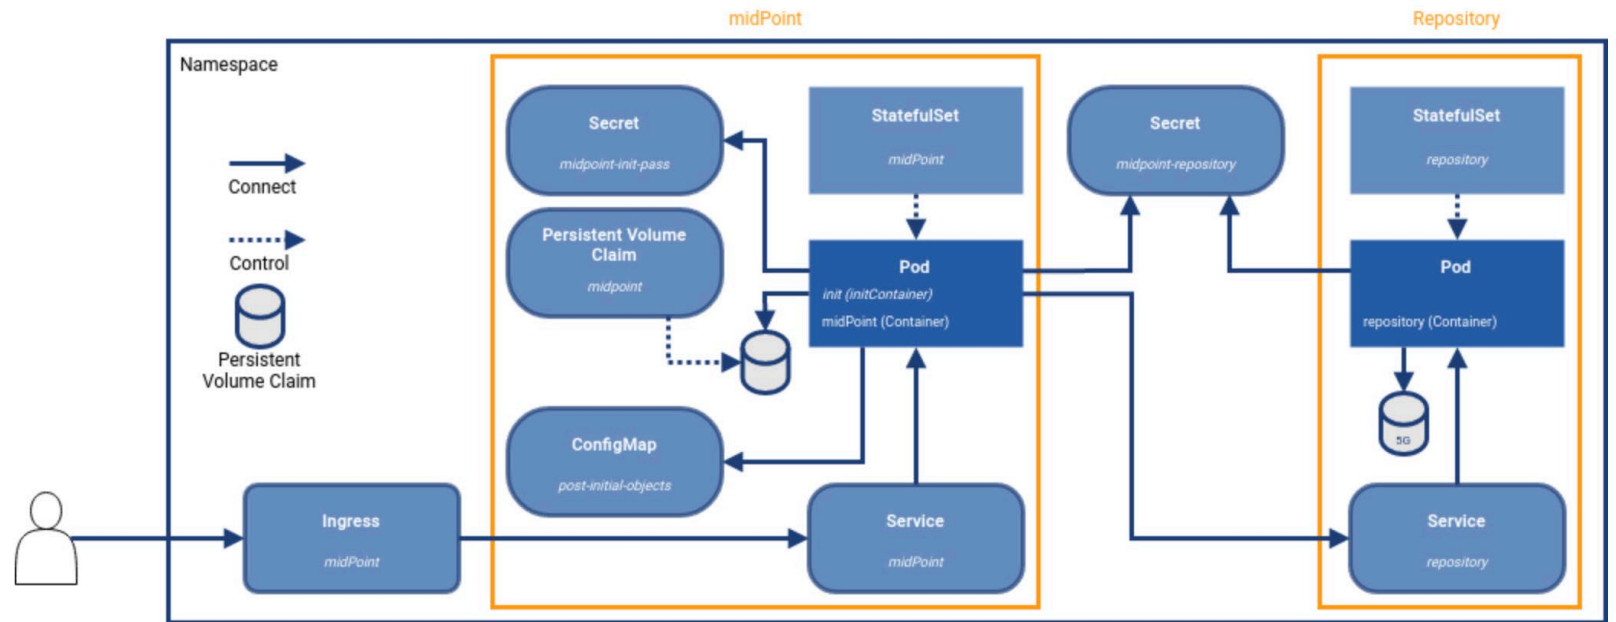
midPoint

Repository

Namespace

Connect

Control

Persistent Volume Claim

Secret
midpoint-init-pass

Persistent Volume Claim
midpoint

ConfigMap
post-initial-objects

StatefulSet
midPoint

Pod
init (initContainer)
midPoint (Container)

Service
midPoint

Ingress
midPoint

Secret
midpoint-repository

StatefulSet
repository

Pod
repository (Container)

5G

Service
repository